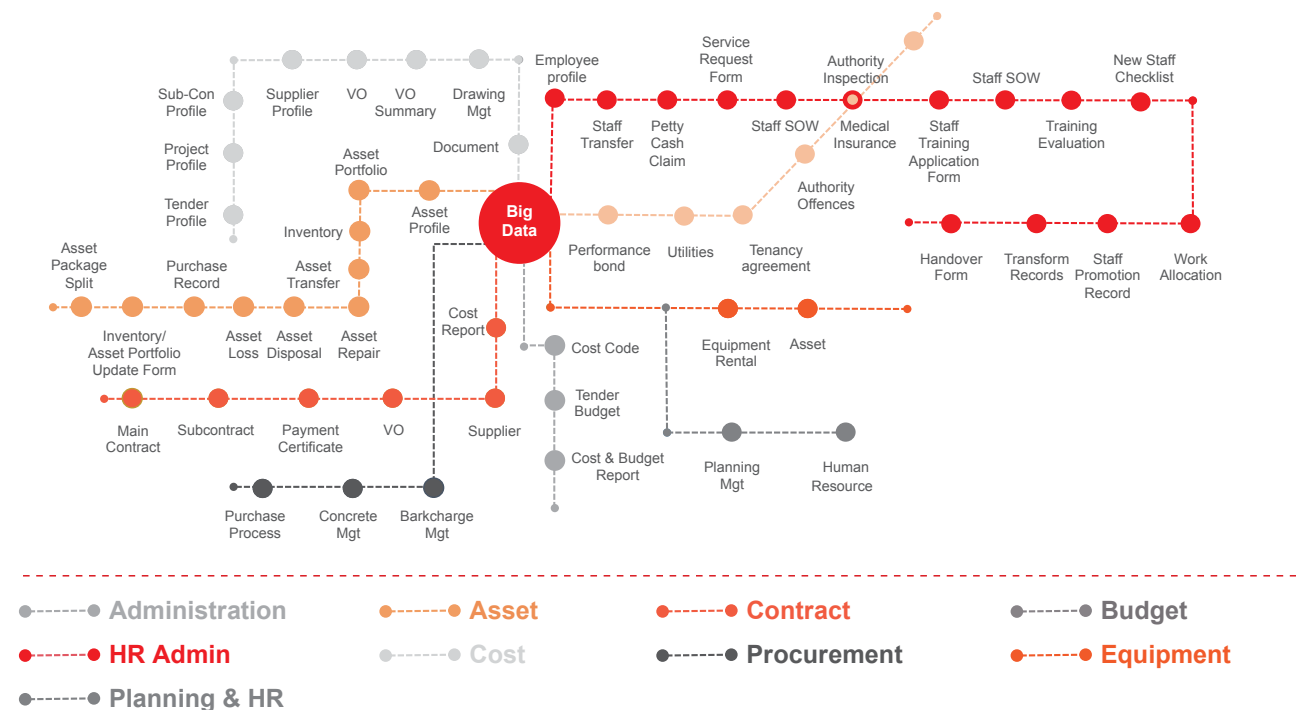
Sub-Con Profile
Supplier Profile
VO
VO Summary
Drawing Mgt
Project Profile
Tender Profile
Document
Asset Portfolio
Asset Profile
Inventory
Asset Transfer
Asset Package Split
Purchase Record
Inventory/ Asset Portfolio Update Form
Asset Loss
Asset Disposal
Asset Repair
Big Data
Employee profile
Staff Transfer
Petty Cash Claim
Service Request Form
Staff SOW
Authority Inspection
Medical Insurance
Staff SOW
Staff Training Application Form
Training Evaluation
New Staff Checklist
Authority Offences
Performance bond
Utilities
Tenancy agreement
Handover Form
Transform Records
Staff Promotion Record
Work Allocation
Cost Report
Cost Code
Tender Budget
Cost & Budget Report
Equipment Rental
Asset
Planning Mgt
Human Resource
Main Contract
Subcontract
Payment Certificate
VO
Supplier
Purchase Process
Concrete Mgt
Barkcharge Mgt

Administration
Asset
Contract
Budget
HR Admin
Cost
Procurement
Equipment
Planning & HR